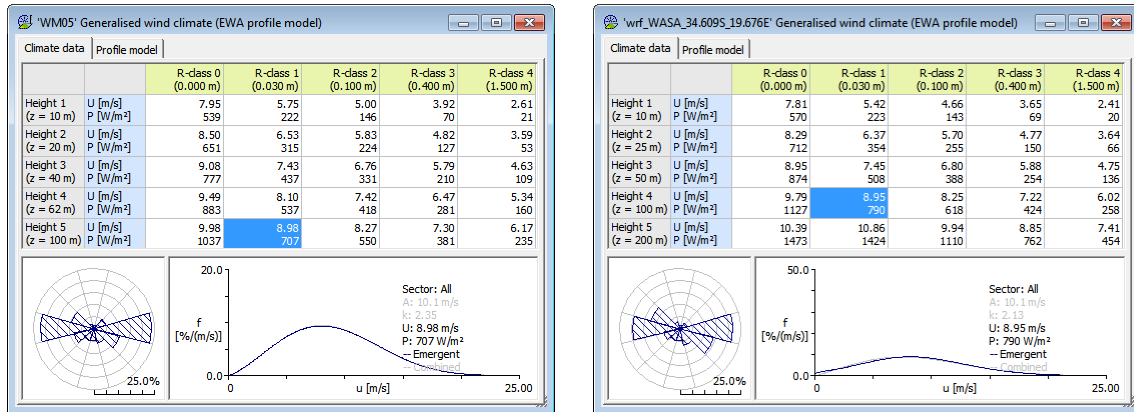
'WM05' Generalised wind climate (EWA profile model)

Climate data | Profile model

| | | R-class 0 (0.000 m) | R-class 1 (0.030 m) | R-class 2 (0.100 m) | R-class 3 (0.400 m) | R-class 4 (1.500 m) |
|---|---|---|---|---|---|---|
| Height 1 (z = 10 m) | U [m/s] P [W/m²] | 7.95 539 | 5.75 222 | 5.00 146 | 3.92 70 | 2.61 21 |
| Height 2 (z = 20 m) | U [m/s] P [W/m²] | 8.50 651 | 6.53 315 | 5.83 224 | 4.82 127 | 3.59 53 |
| Height 3 (z = 40 m) | U [m/s] P [W/m²] | 9.08 777 | 7.43 437 | 6.76 331 | 5.79 210 | 4.63 109 |
| Height 4 (z = 62 m) | U [m/s] P [W/m²] | 9.49 883 | 8.10 537 | 7.42 418 | 6.47 281 | 5.34 160 |
| Height 5 (z = 100 m) | U [m/s] P [W/m²] | 9.98 1037 | 8.98 707 | 8.27 550 | 7.30 381 | 6.17 235 |

25.0%

20.0
f [%/(m/s)]
0.0
0
u [m/s]
25.00

Sector: All
A: 10.1 m/s
k: 2.35
U: 8.98 m/s
P: 707 W/m²
— Emergent
Combined

'wrf_WASA_34.609S_19.676E' Generalised wind climate (EWA profile model)

Climate data | Profile model

| | | R-class 0 (0.000 m) | R-class 1 (0.030 m) | R-class 2 (0.100 m) | R-class 3 (0.400 m) | R-class 4 (1.500 m) |
|---|---|---|---|---|---|---|
| Height 1 (z = 10 m) | U [m/s] P [W/m²] | 7.81 570 | 5.42 223 | 4.66 143 | 3.65 69 | 2.41 20 |
| Height 2 (z = 25 m) | U [m/s] P [W/m²] | 8.29 712 | 6.37 354 | 5.70 255 | 4.77 150 | 3.64 66 |
| Height 3 (z = 50 m) | U [m/s] P [W/m²] | 8.95 874 | 7.45 508 | 6.80 388 | 5.88 254 | 4.75 136 |
| Height 4 (z = 100 m) | U [m/s] P [W/m²] | 9.79 1127 | 8.95 790 | 8.25 618 | 7.22 424 | 6.02 258 |
| Height 5 (z = 200 m) | U [m/s] P [W/m²] | 10.39 1473 | 10.86 1424 | 9.94 1110 | 8.85 762 | 7.41 454 |

25.0%

50.0
f [%/(m/s)]
0.0
0
u [m/s]
25.00

Sector: All
A: 10.1 m/s
k: 2.13
U: 8.95 m/s
P: 790 W/m²
— Emergent
Combined